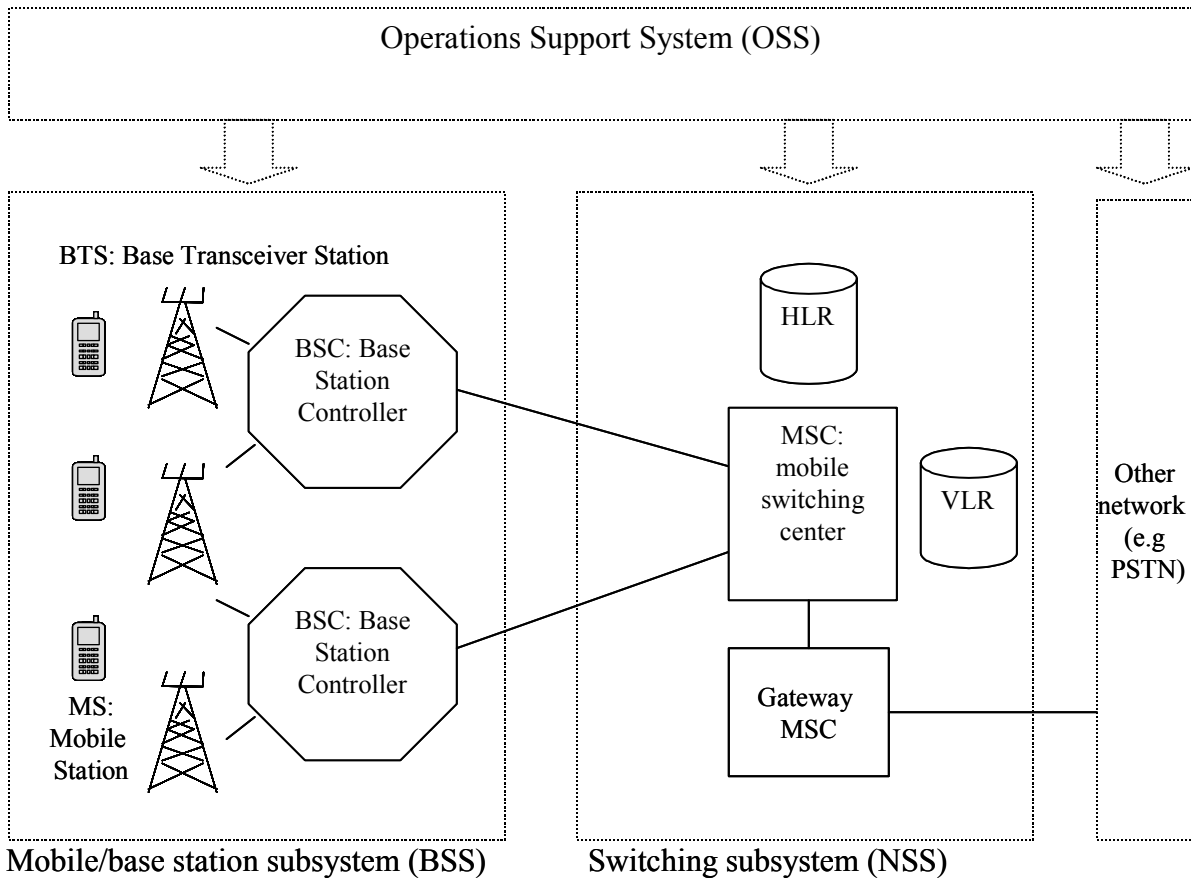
Operations Support System (OSS)

BTS: Base Transceiver Station

BSC: Base Station Controller

BSC: Base Station Controller

MS: Mobile Station

HLR

MSC: mobile switching center

VLR

Gateway MSC

Other network (e.g PSTN)

Mobile/base station subsystem (BSS)

Switching subsystem (NSS)